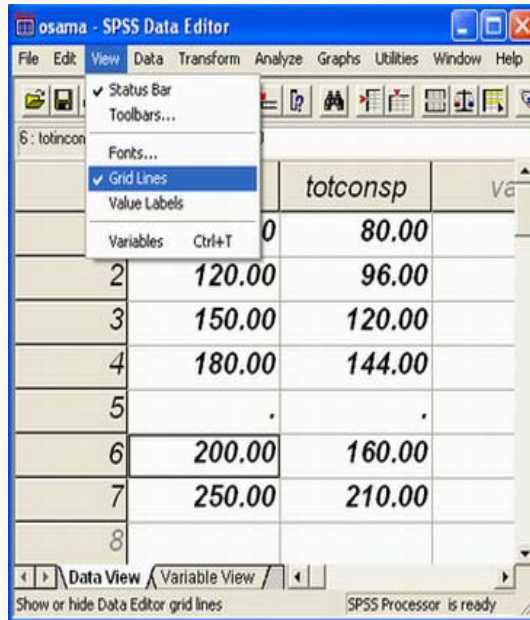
osama - SPSS Data Editor

File Edit View Data Transform Analyze Graphs Utilities Window Help

✓ Status Bar
Toolbars...
Fonts...
✓ Grid Lines
Value Labels
Variables Ctrl+T

6 : totincon

| | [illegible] | totconsp | va |
|---|---|---|---|
| 1 | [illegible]0 | 80.00 | |
| 2 | 120.00 | 96.00 | |
| 3 | 150.00 | 120.00 | |
| 4 | 180.00 | 144.00 | |
| 5 | . | . | |
| 6 | 200.00 | 160.00 | |
| 7 | 250.00 | 210.00 | |
| 8 | | | |

Data View Variable View

Show or hide Data Editor grid lines

SPSS Processor is ready